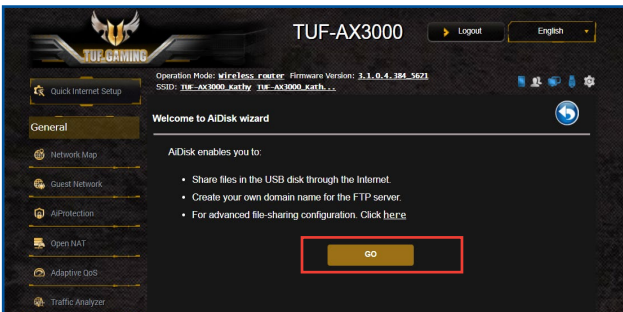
TUF GAMING

TUF-AX3000

Logout

English

Quick Internet Setup

Operation Mode: Wireless router Firmware Version: 3.1.0.4.384_5621
SSID: TUF-AX3000_Kathy TUF-AX3000_Kath...

General

Network Map

Guest Network

AiProtection

Open NAT

Adaptive QoS

Traffic Analyzer

Welcome to AiDisk wizard

AiDisk enables you to:

• Share files in the USB disk through the Internet.
• Create your own domain name for the FTP server.
• For advanced file-sharing configuration. Click here

GO